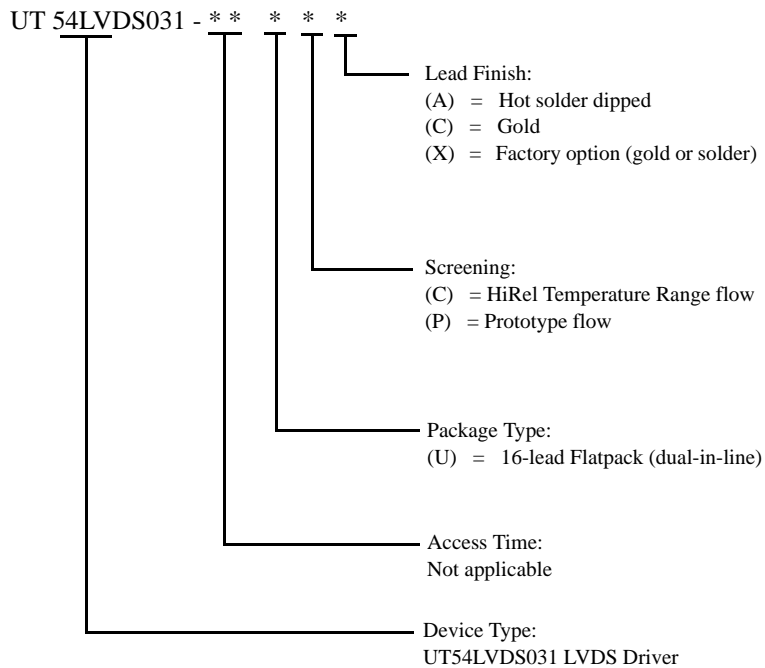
UT 54LVDS031 - * * * * *

Lead Finish:
(A) = Hot solder dipped
(C) = Gold
(X) = Factory option (gold or solder)

Screening:
(C) = HiRel Temperature Range flow
(P) = Prototype flow

Package Type:
(U) = 16-lead Flatpack (dual-in-line)

Access Time:
Not applicable

Device Type:
UT54LVDS031 LVDS Driver